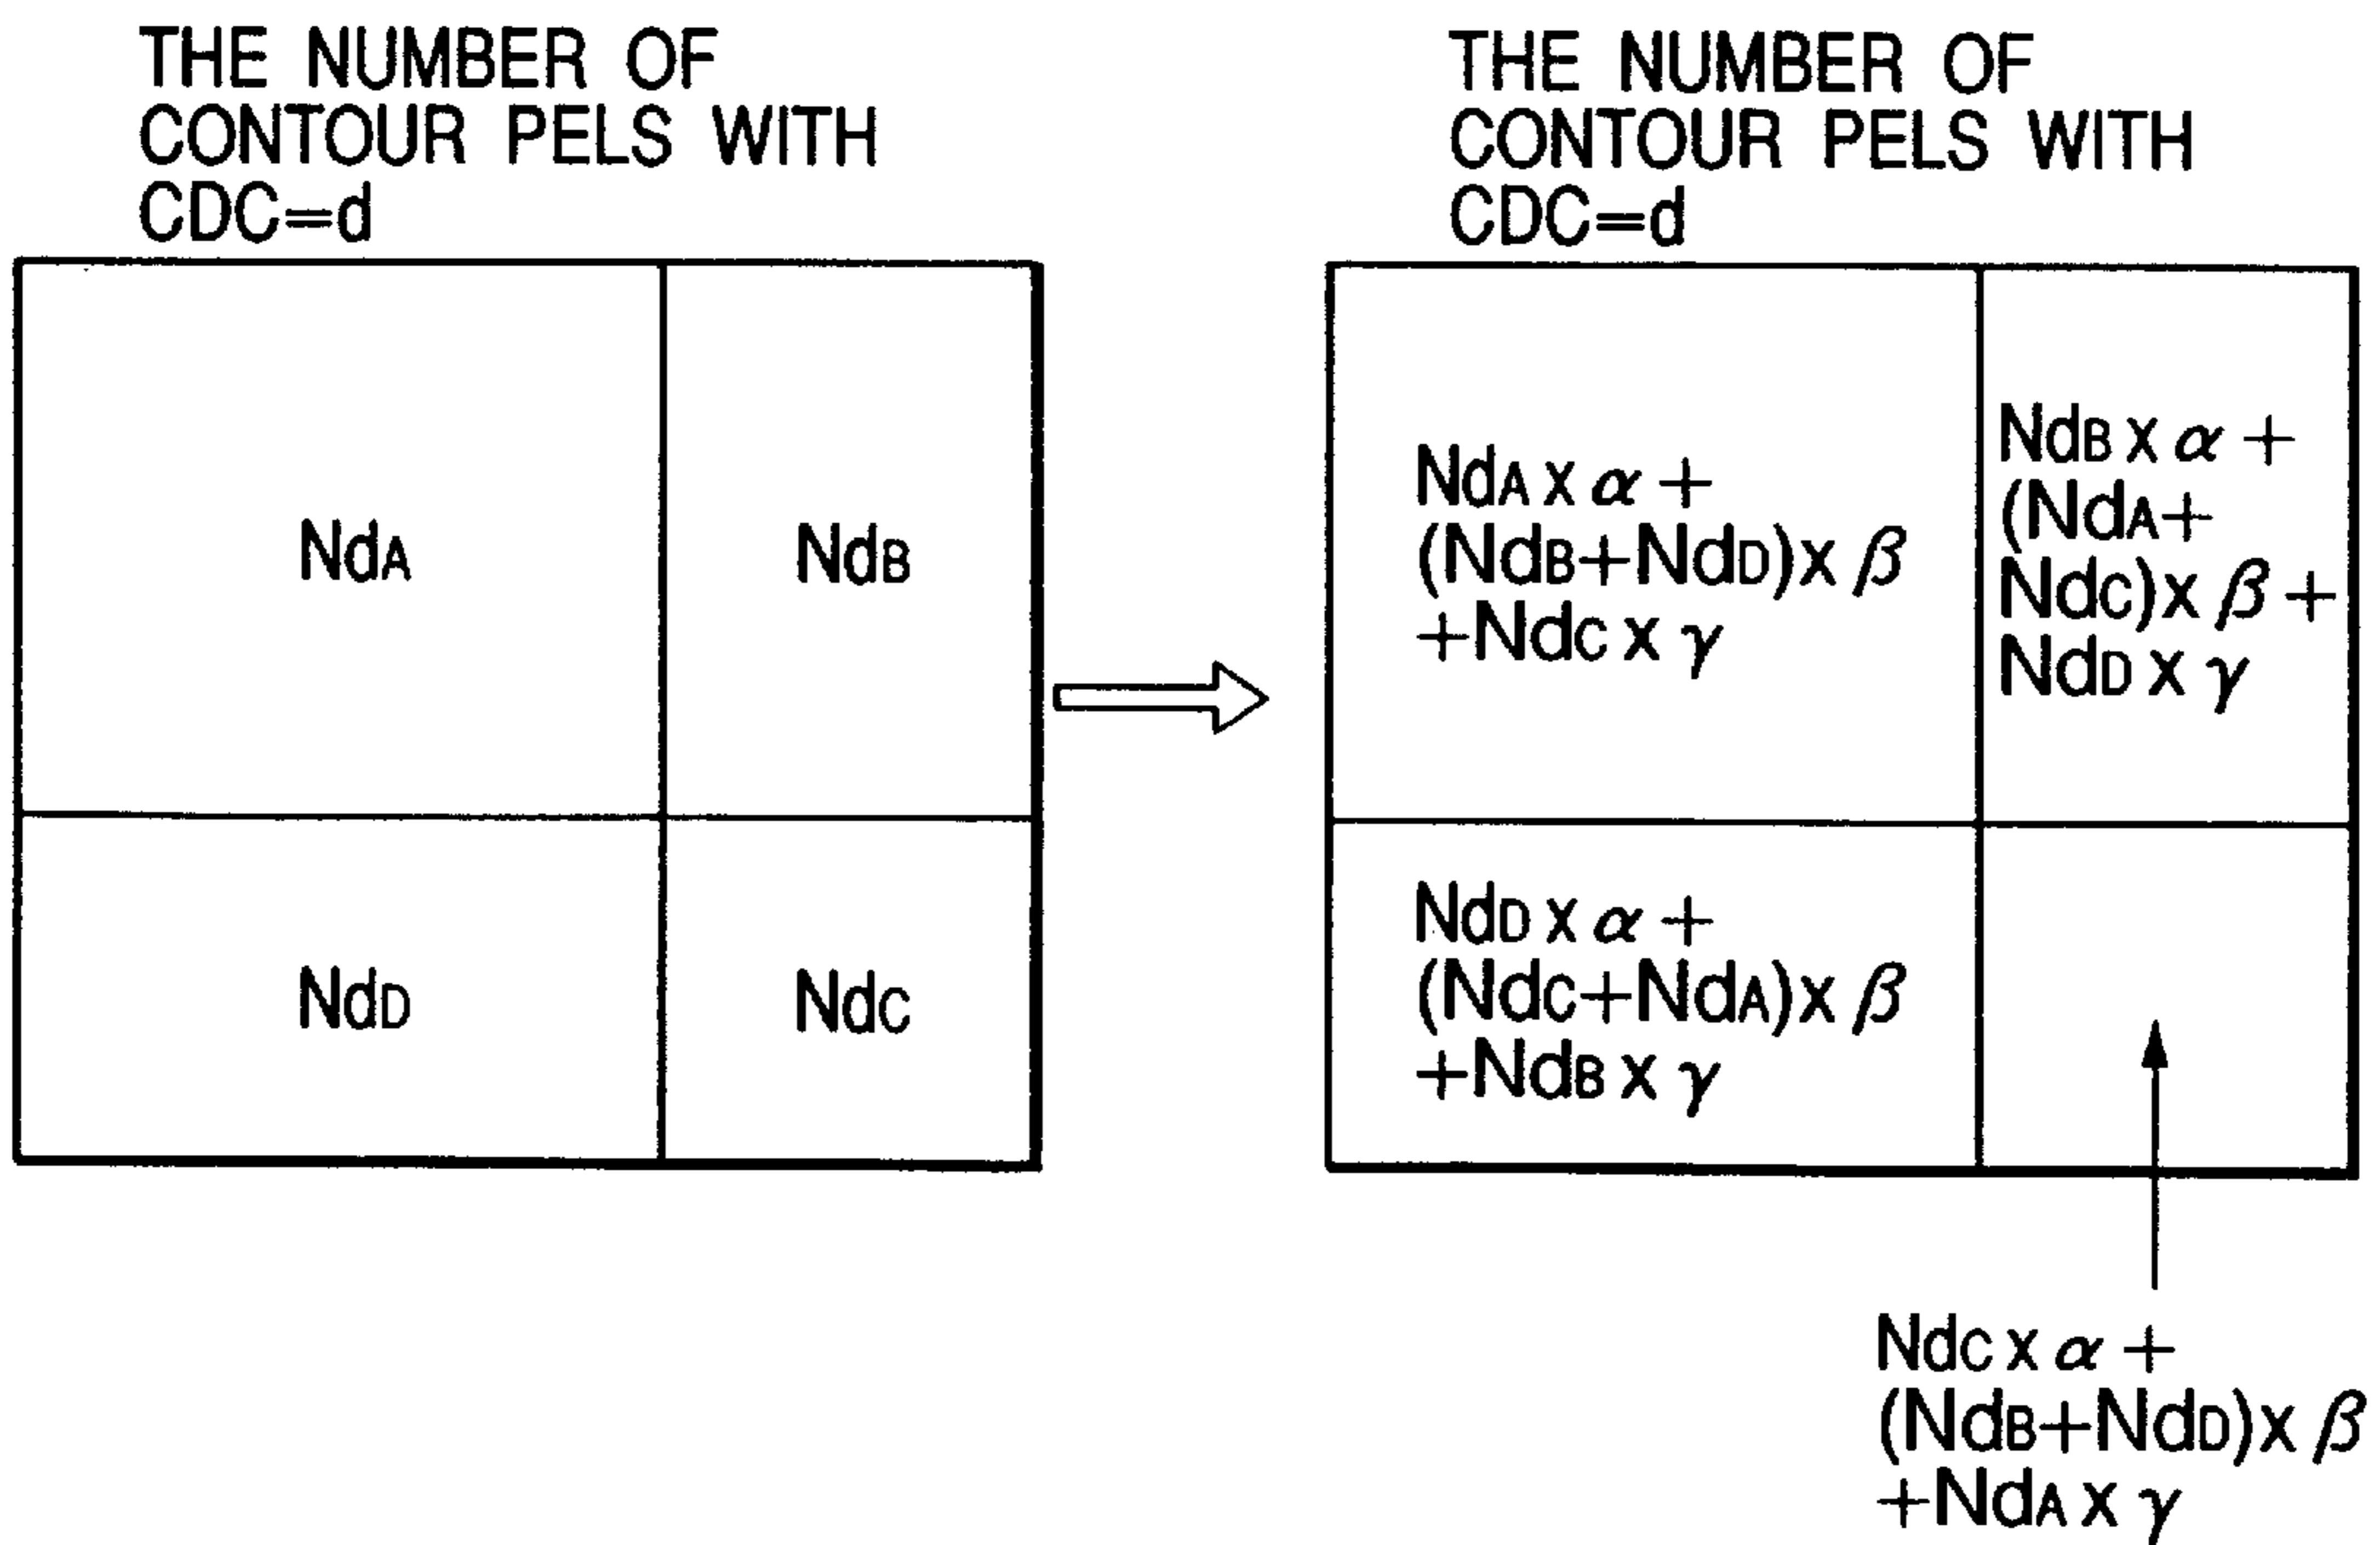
THE NUMBER OF CONTOUR PELS WITH CDC=d

| | |
|---|---|
| $Nd_A$ | $Nd_B$ |
| $Nd_D$ | $Nd_C$ |

THE NUMBER OF CONTOUR PELS WITH CDC=d

| | |
|---|---|
| $Nd_A \times \alpha +$ $(Nd_B+Nd_D) \times \beta$ $+Nd_C \times \gamma$ | $Nd_B \times \alpha +$ $(Nd_A+$ $Nd_C) \times \beta +$ $Nd_D \times \gamma$ |
| $Nd_D \times \alpha +$ $(Nd_C+Nd_A) \times \beta$ $+Nd_B \times \gamma$ | |

$Nd_C \times \alpha +$ $(Nd_B+Nd_D) \times \beta$ $+Nd_A \times \gamma$